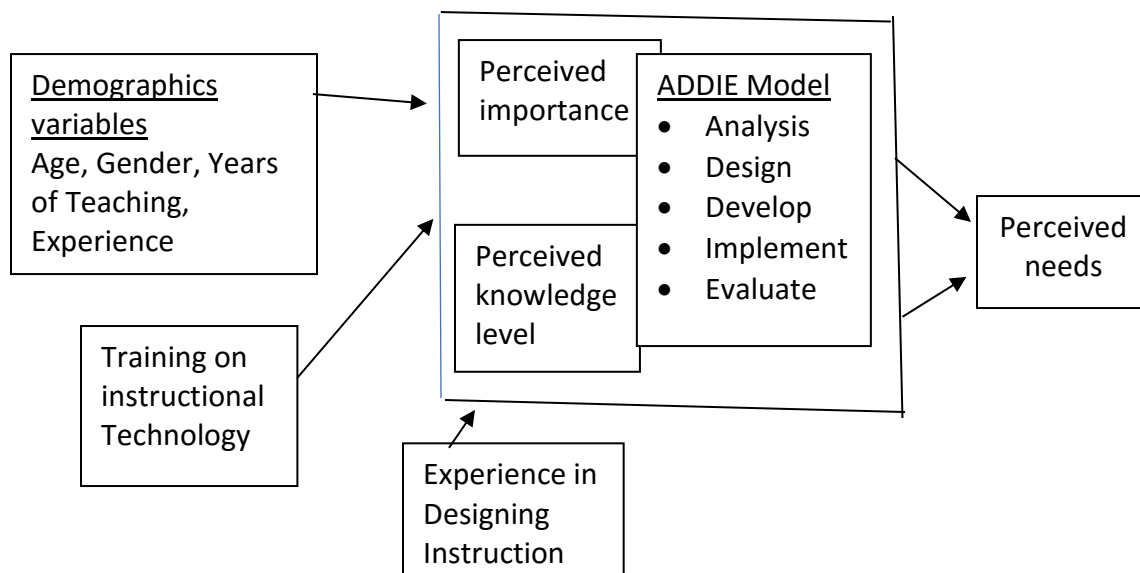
Demographics variables
Age, Gender, Years of Teaching, Experience

Perceived importance

ADDIE Model
- Analysis
- Design
- Develop
- Implement
- Evaluate

Perceived knowledge level

Perceived needs

Training on instructional Technology

Experience in Designing Instruction